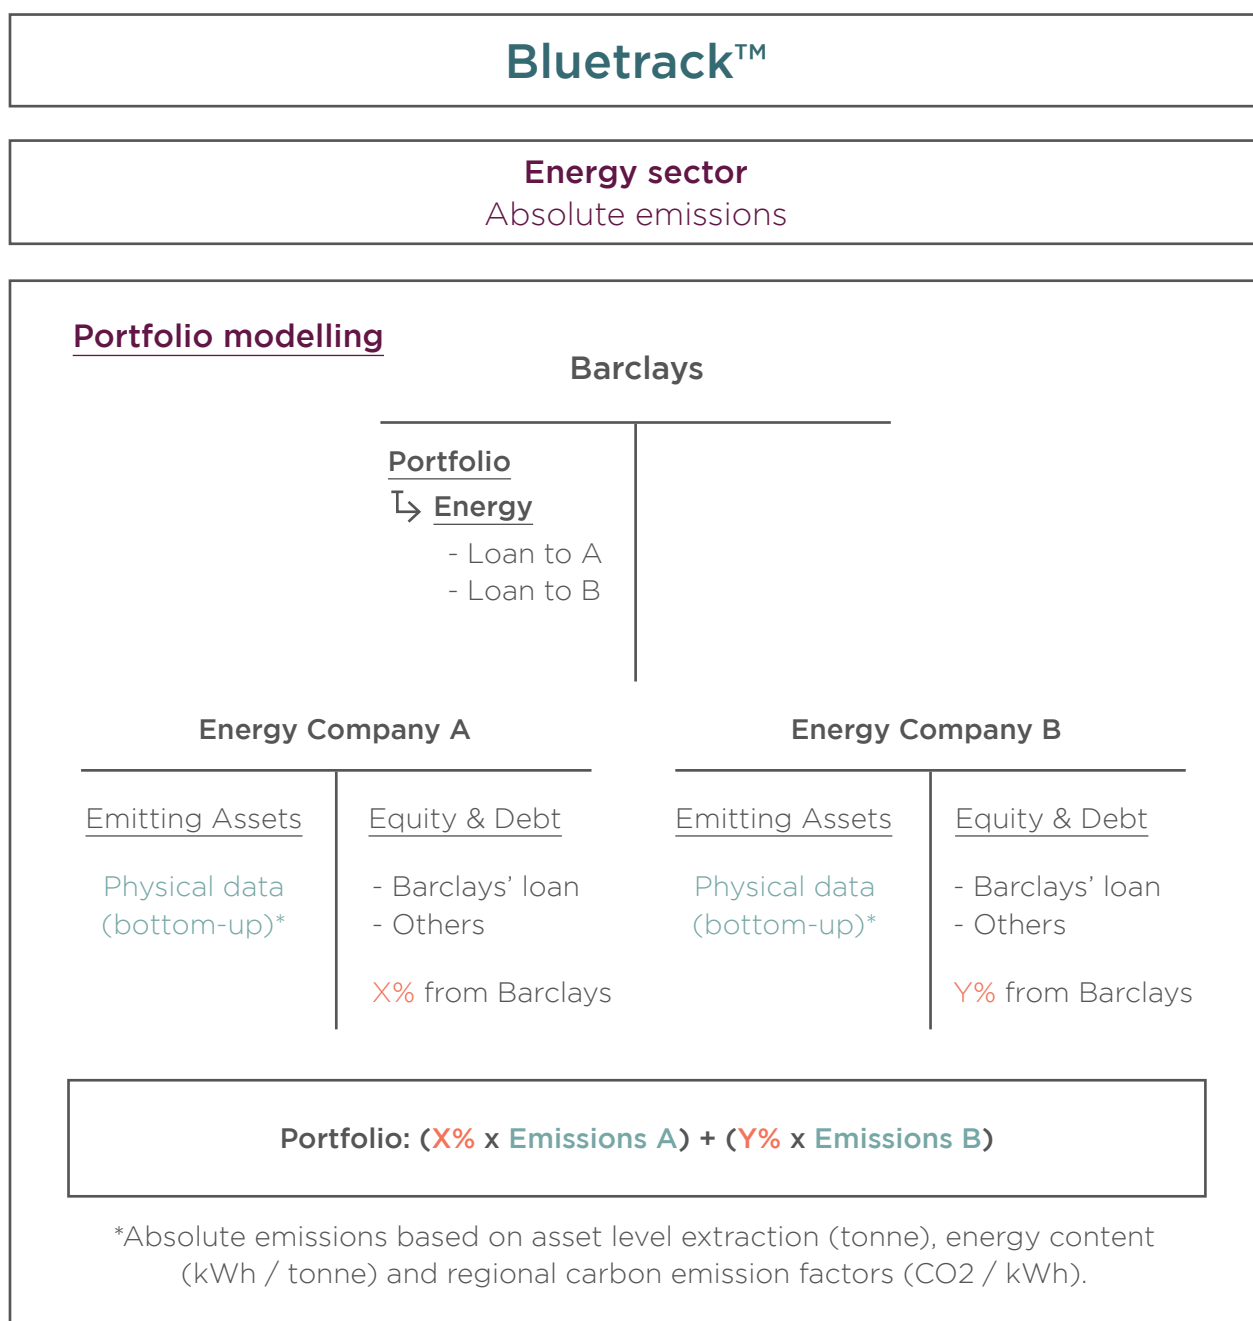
Bluetrack™

Energy sector
Absolute emissions

Portfolio modelling

Barclays

Portfolio
Energy
- Loan to A
- Loan to B

Energy Company A

Emitting Assets

Physical data (bottom-up)*

Equity & Debt

- Barclays' loan
- Others

X% from Barclays

Energy Company B

Emitting Assets

Physical data (bottom-up)*

Equity & Debt

- Barclays' loan
- Others

Y% from Barclays

Portfolio: (X% x Emissions A) + (Y% x Emissions B)

*Absolute emissions based on asset level extraction (tonne), energy content (kWh / tonne) and regional carbon emission factors (CO2 / kWh).